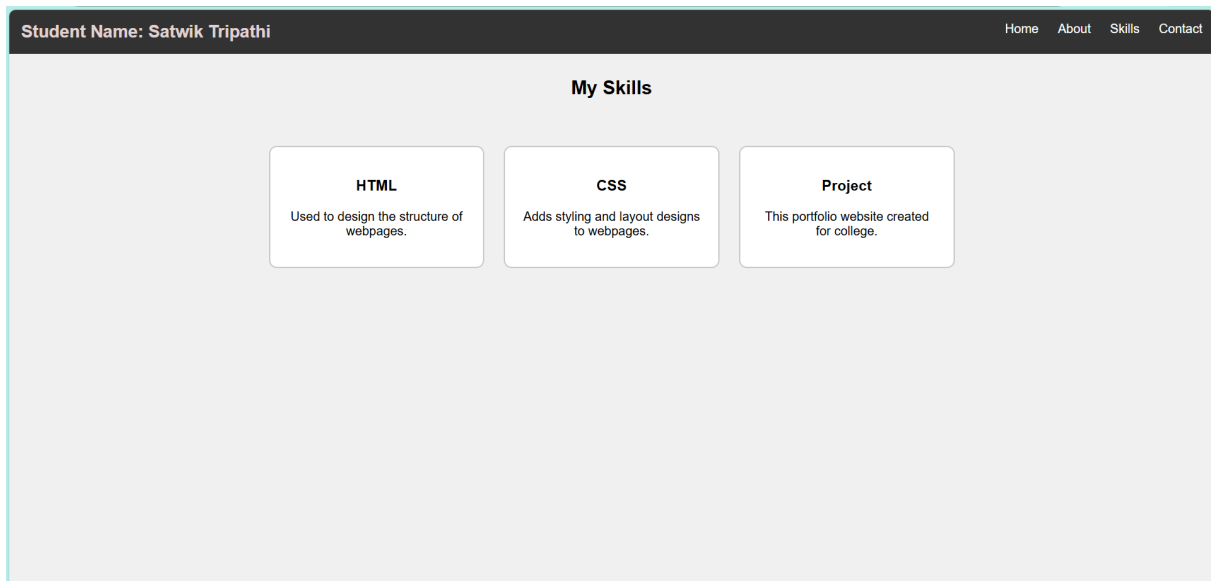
Student Name: Satwik Tripathi

Home About Skills Contact

My Skills

HTML

Used to design the structure of webpages.

CSS

Adds styling and layout designs to webpages.

Project

This portfolio website created for college.